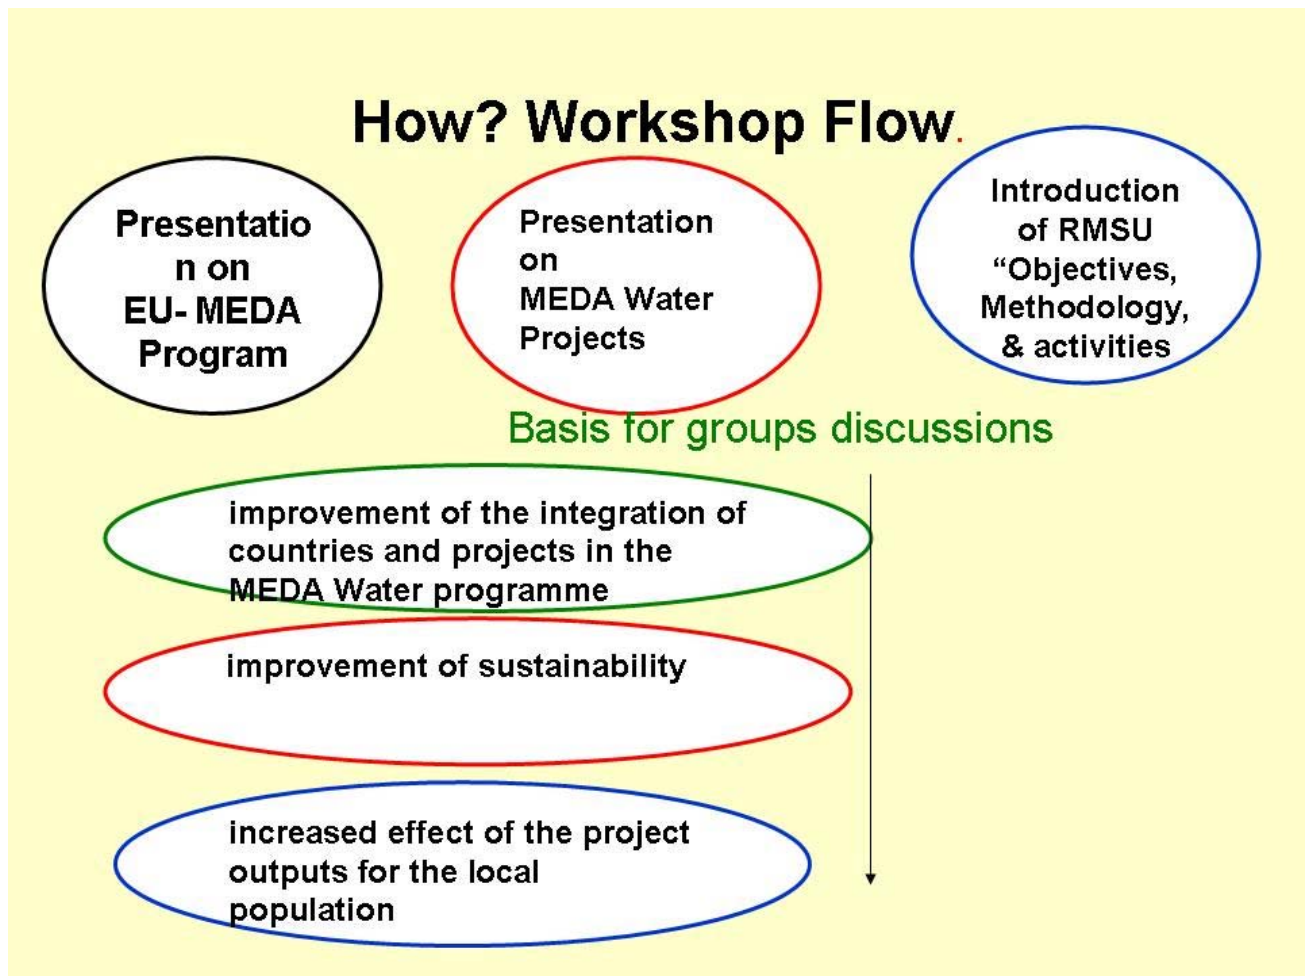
How? Workshop Flow.

Presentation on EU- MEDA Program

Presentation on MEDA Water Projects

Introduction of RMSU “Objectives, Methodology, & activities

Basis for groups discussions

improvement of the integration of countries and projects in the MEDA Water programme

improvement of sustainability

increased effect of the project outputs for the local population